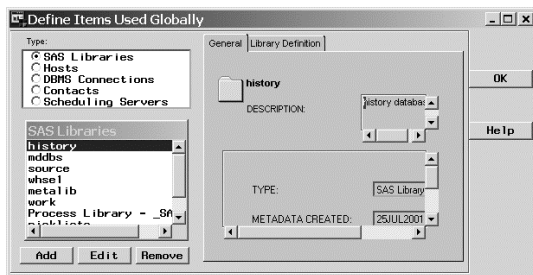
Define Items Used Globally

Type:
SAS Libraries
Hosts
DBMS Connections
Contacts
Scheduling Servers

SAS Libraries
history
mddbs
source
whsel
metalib
work
Process Library - _SA
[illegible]

Add Edit Remove

General | Library Definition

history

DESCRIPTION: history databa

TYPE: SAS Library

METADATA CREATED: 25JUL2001

OK

Help